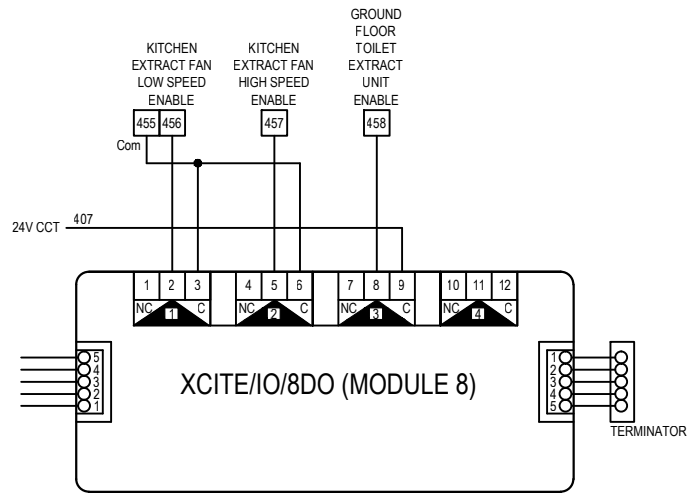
GROUND FLOOR TOILET EXTRACT UNIT ENABLE

KITCHEN EXTRACT FAN LOW SPEED ENABLE

KITCHEN EXTRACT FAN HIGH SPEED ENABLE

455 456

457

458

Com

24V CCT 407

1 2 3
NC 1 C

4 5 6
NC 2 C

7 8 9
NC 3 C

10 11 12
NC 4 C

5
4
3
2
1

XCITE/IO/8DO (MODULE 8)

1
2
3
4
5

TERMINATOR